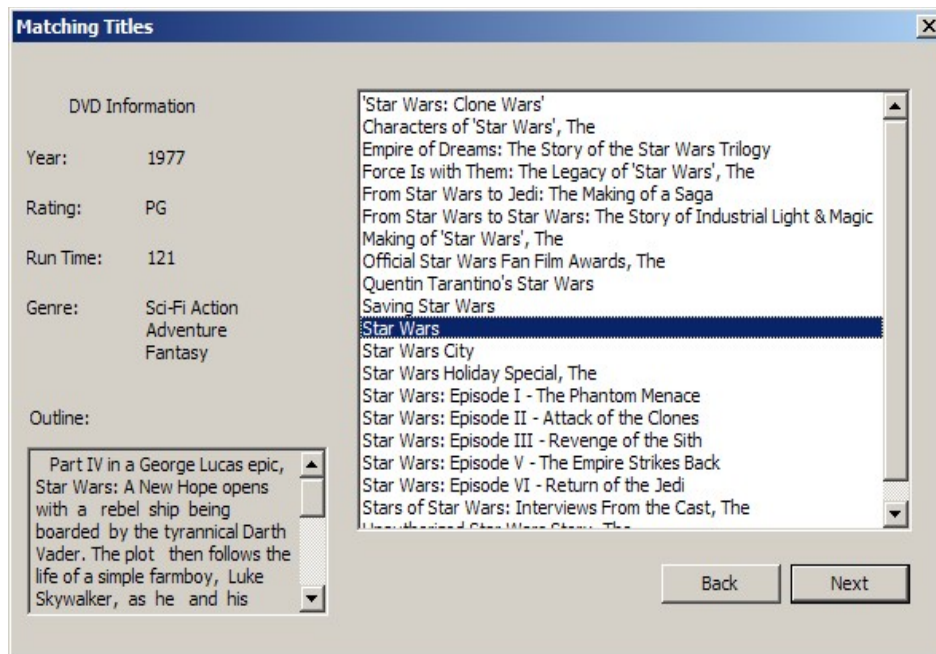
Matching Titles

DVD Information

Year: 1977

Rating: PG

Run Time: 121

Genre: Sci-Fi Action Adventure Fantasy

Outline:

Part IV in a George Lucas epic, Star Wars: A New Hope opens with a rebel ship being boarded by the tyrannical Darth Vader. The plot then follows the life of a simple farmboy, Luke Skywalker, as he and his

'Star Wars: Clone Wars'
Characters of 'Star Wars', The
Empire of Dreams: The Story of the Star Wars Trilogy
Force Is with Them: The Legacy of 'Star Wars', The
From Star Wars to Jedi: The Making of a Saga
From Star Wars to Star Wars: The Story of Industrial Light & Magic
Making of 'Star Wars', The
Official Star Wars Fan Film Awards, The
Quentin Tarantino's Star Wars
Saving Star Wars
Star Wars
Star Wars City
Star Wars Holiday Special, The
Star Wars: Episode I - The Phantom Menace
Star Wars: Episode II - Attack of the Clones
Star Wars: Episode III - Revenge of the Sith
Star Wars: Episode V - The Empire Strikes Back
Star Wars: Episode VI - Return of the Jedi
Stars of Star Wars: Interviews From the Cast, The
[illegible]

Back Next